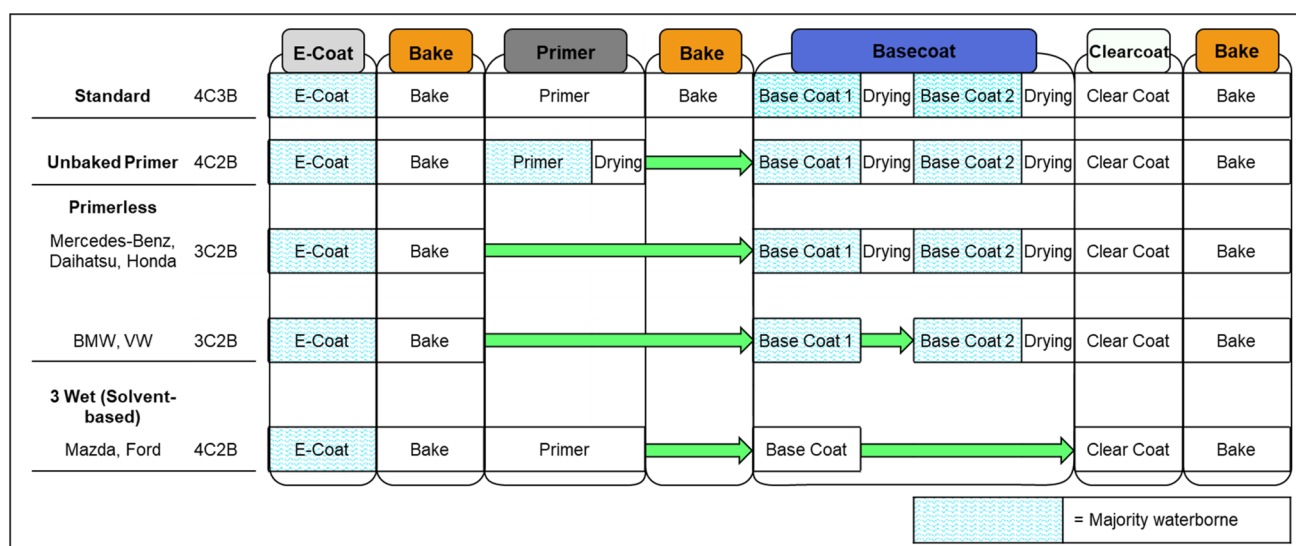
| | | E-Coat | Bake | Primer | Bake | Basecoat | | | | Clearcoat | Bake |
|---|---|---|---|---|---|---|---|---|---|---|---|
| **Standard** | 4C3B | E-Coat | Bake | Primer | Bake | Base Coat 1 | Drying | Base Coat 2 | Drying | Clear Coat | Bake |
| **Unbaked Primer** | 4C2B | E-Coat | Bake | Primer Drying | | Base Coat 1 | Drying | Base Coat 2 | Drying | Clear Coat | Bake |
| **Primerless** | | | | | | | | | | | |
| Mercedes-Benz, Daihatsu, Honda | 3C2B | E-Coat | Bake | | | Base Coat 1 | Drying | Base Coat 2 | Drying | Clear Coat | Bake |
| BMW, VW | 3C2B | E-Coat | Bake | | | Base Coat 1 | | Base Coat 2 | Drying | Clear Coat | Bake |
| **3 Wet (Solvent-based)** | | | | | | | | | | | |
| Mazda, Ford | 4C2B | E-Coat | Bake | Primer | | Base Coat | | | | Clear Coat | Bake |

= Majority waterborne